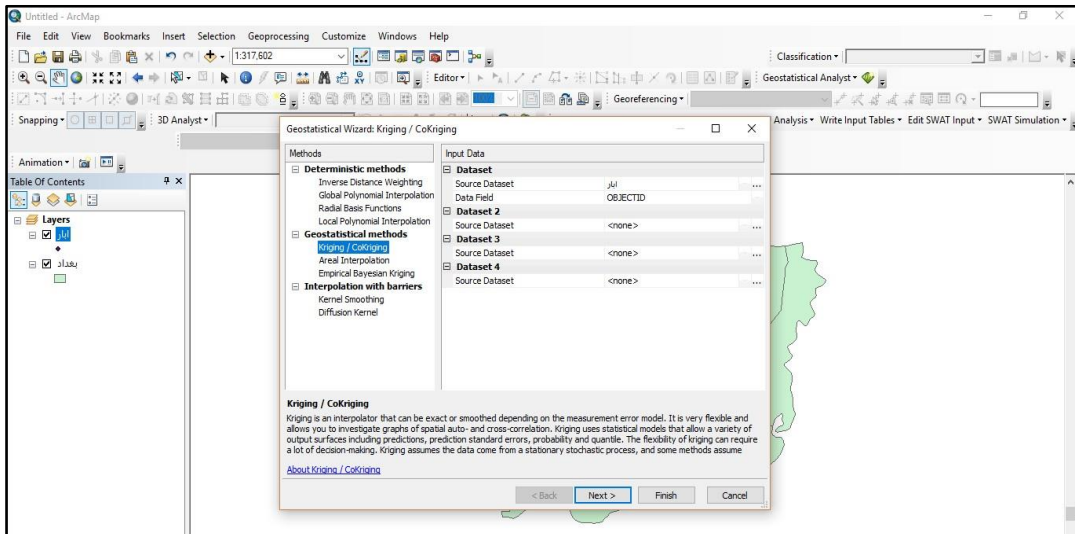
Untitled - ArcMap

File Edit View Bookmarks Insert Selection Geoprocessing Customize Windows Help

1:317,602

Classification ▾

Editor ▾

Geostatistical Analyst ▾

Georeferencing ▾

Snapping ▾ 3D Analyst ▾

Analysis ▾ Write Input Tables ▾ Edit SWAT Input ▾ SWAT Simulation ▾

Animation ▾

Table Of Contents

Layers

ابار

بغداد

Geostatistical Wizard: Kriging / CoKriging

| Methods | Input Data |
|---|---|
| Deterministic methods | Dataset |
| Inverse Distance Weighting | Source Dataset: ابار |
| Global Polynomial Interpolation | Data Field: OBJECTID |
| Radial Basis Functions | Dataset 2 |
| Local Polynomial Interpolation | Source Dataset: <none> |
| Geostatistical methods | Dataset 3 |
| Kriging / CoKriging | Source Dataset: <none> |
| Areal Interpolation | Dataset 4 |
| Empirical Bayesian Kriging | Source Dataset: <none> |
| Interpolation with barriers | |
| Kernel Smoothing | |
| Diffusion Kernel | |

Kriging / CoKriging

Kriging is an interpolator that can be exact or smoothed depending on the measurement error model. It is very flexible and allows you to investigate graphs of spatial auto- and cross-correlation. Kriging uses statistical models that allow a variety of output surfaces including predictions, prediction standard errors, probability and quantile. The flexibility of kriging can require a lot of decision-making. Kriging assumes the data come from a stationary stochastic process, and some methods assume

About Kriging / CoKriging

< Back Next > Finish Cancel